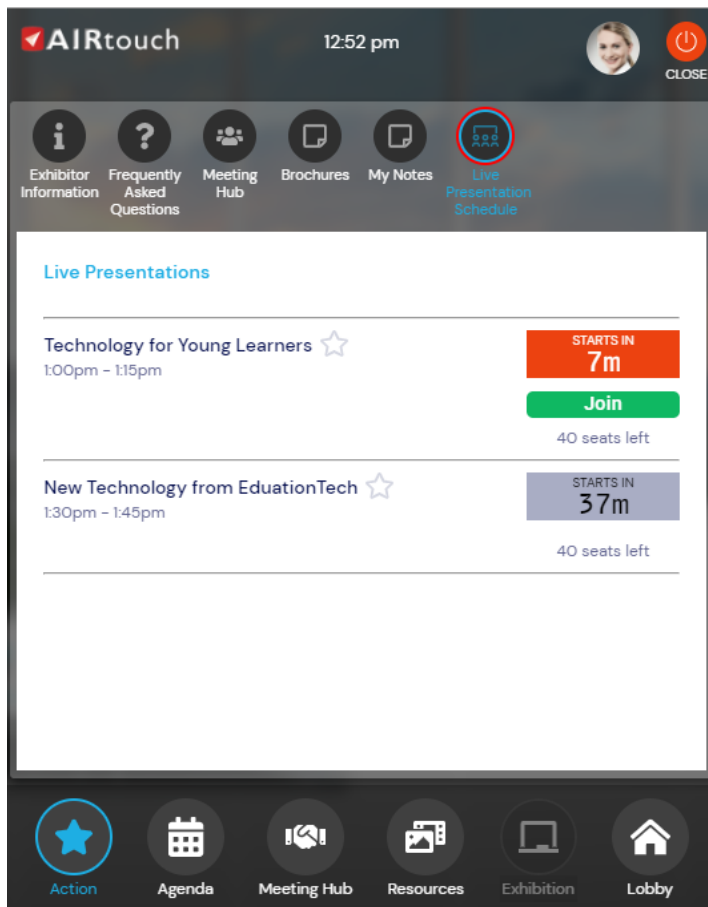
AIRtouch

12:52 pm

CLOSE

Exhibitor Information

Frequently Asked Questions

Meeting Hub

Brochures

My Notes

Live Presentation Schedule

Live Presentations

Technology for Young Learners
1:00pm - 1:15pm

STARTS IN
7m

Join

40 seats left

New Technology from EduationTech
1:30pm - 1:45pm

STARTS IN
37m

40 seats left

Action

Agenda

Meeting Hub

Resources

Exhibition

Lobby